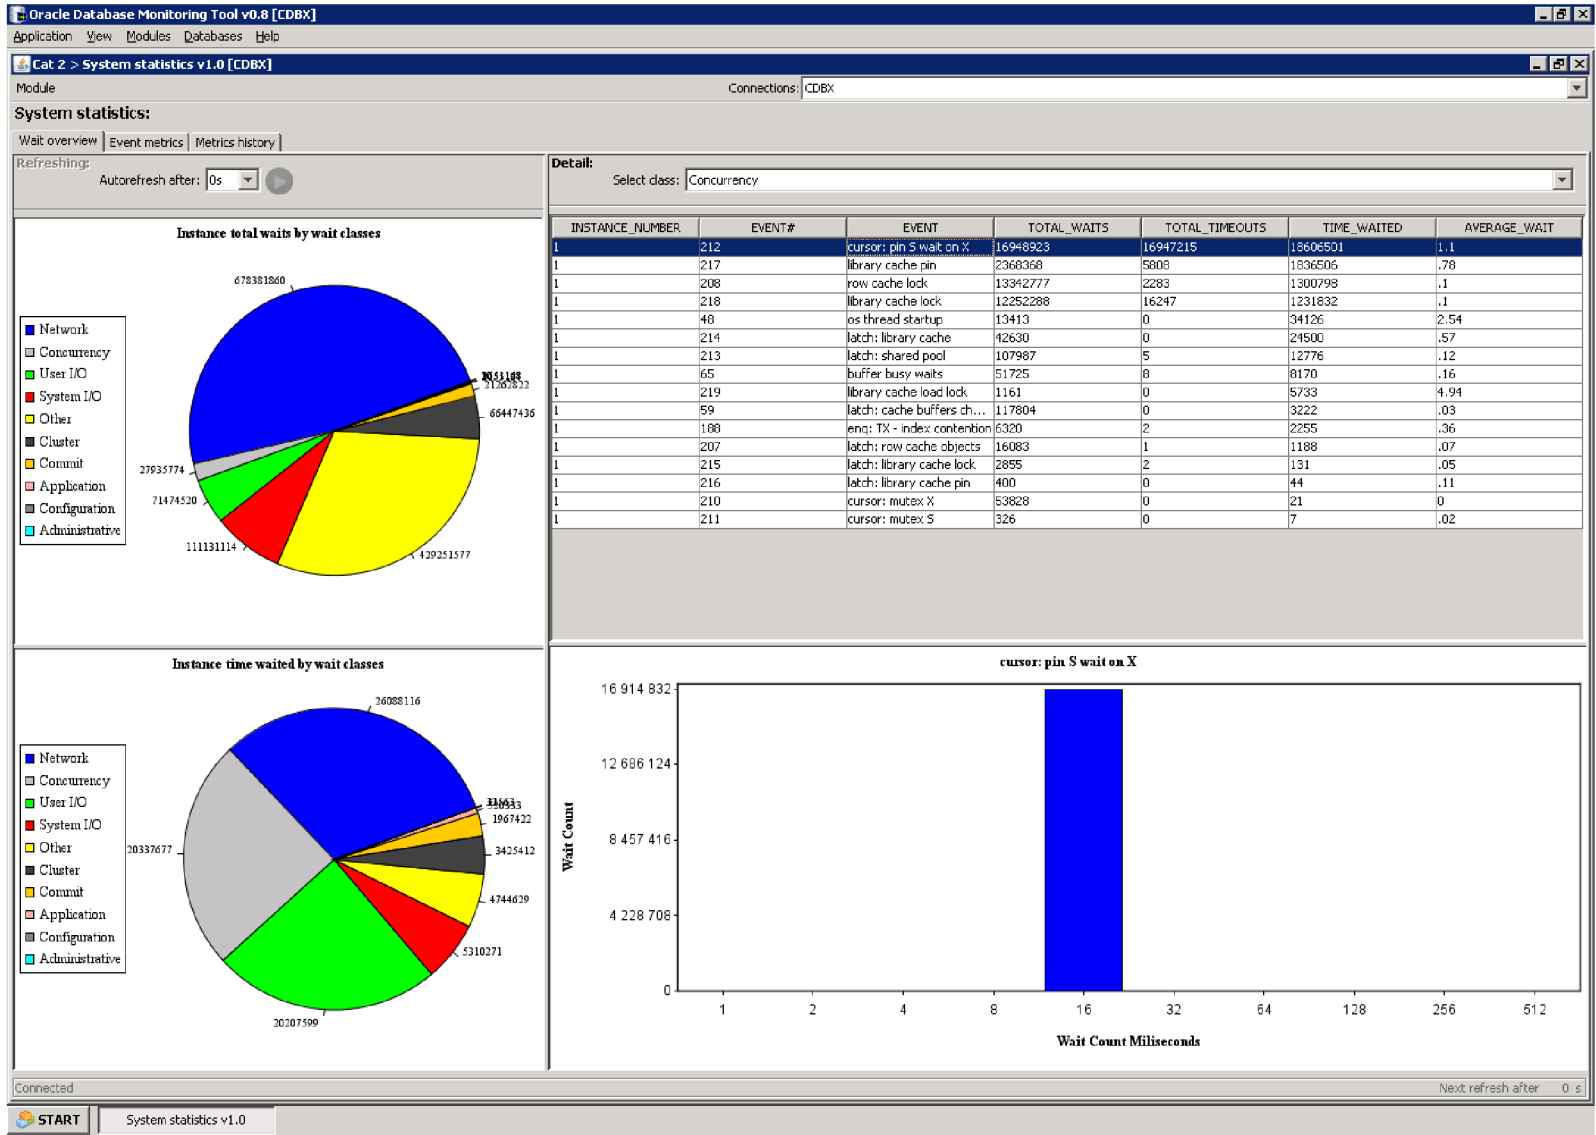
Oracle Database Monitoring Tool v0.8 [CDBX]

Application View Modules Databases Help

Cat 2 > System statistics v1.0 [CDBX]

Module

Connections: CDBX

System statistics:

Wait overview | Event metrics | Metrics history

Refreshing:

Autorefresh after: 0s

Detail:

Select class: Concurrency

| INSTANCE_NUMBER | EVENT# | EVENT | TOTAL_WAITS | TOTAL_TIMEOUTS | TIME_WAITED | AVERAGE_WAIT |
|---|---|---|---|---|---|---|
| 1 | 212 | cursor: pin S wait on X | 16948923 | 16947215 | 18606501 | 1.1 |
| 1 | 217 | library cache pin | 2368368 | 5808 | 1836506 | .78 |
| 1 | 208 | row cache lock | 13342777 | 2283 | 1300798 | .1 |
| 1 | 218 | library cache lock | 12252288 | 16247 | 1231832 | .1 |
| 1 | 48 | os thread startup | 13413 | 0 | 34126 | 2.54 |
| 1 | 214 | latch: library cache | 42630 | 0 | 24500 | .57 |
| 1 | 213 | latch: shared pool | 107987 | 5 | 12776 | .12 |
| 1 | 65 | buffer busy waits | 51725 | 8 | 8170 | .16 |
| 1 | 219 | library cache load lock | 1161 | 0 | 5733 | 4.94 |
| 1 | 59 | latch: cache buffers ch... | 117804 | 0 | 3222 | .03 |
| 1 | 188 | enq: TX - index contention | 6320 | 2 | 2255 | .36 |
| 1 | 207 | latch: row cache objects | 16083 | 1 | 1188 | .07 |
| 1 | 215 | latch: library cache lock | 2855 | 2 | 131 | .05 |
| 1 | 216 | latch: library cache pin | 400 | 0 | 44 | .11 |
| 1 | 210 | cursor: mutex X | 53828 | 0 | 21 | 0 |
| 1 | 211 | cursor: mutex S | 326 | 0 | 7 | .02 |

Instance total waits by wait classes

Network
Concurrency
User I/O
System I/O
Other
Cluster
Commit
Application
Configuration
Administrative

678381860
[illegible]
21262822
66447436
27935774
71474520
111131114
429251577

Instance time waited by wait classes

Network
Concurrency
User I/O
System I/O
Other
Cluster
Commit
Application
Configuration
Administrative

26088116
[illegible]
1967422
3425412
4744629
5310271
20337677
20207599

cursor: pin S wait on X

16 914 832
12 686 124
8 457 416
4 228 708
0

Wait Count

1 2 4 8 16 32 64 128 256 512

Wait Count Miliseconds

Connected

Next refresh after 0 s

START

System statistics v1.0